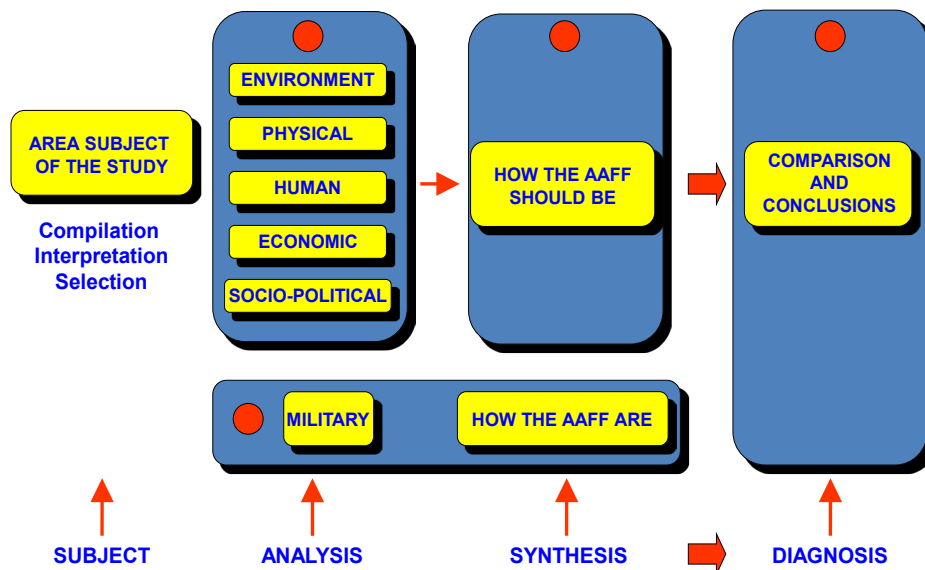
AREA SUBJECT OF THE STUDY

Compilation
Interpretation
Selection

ENVIRONMENT
PHYSICAL
HUMAN
ECONOMIC
SOCIO-POLITICAL

HOW THE AAFF SHOULD BE

COMPARISON AND CONCLUSIONS

MILITARY

HOW THE AAFF ARE

SUBJECT

ANALYSIS

SYNTHESIS

DIAGNOSIS